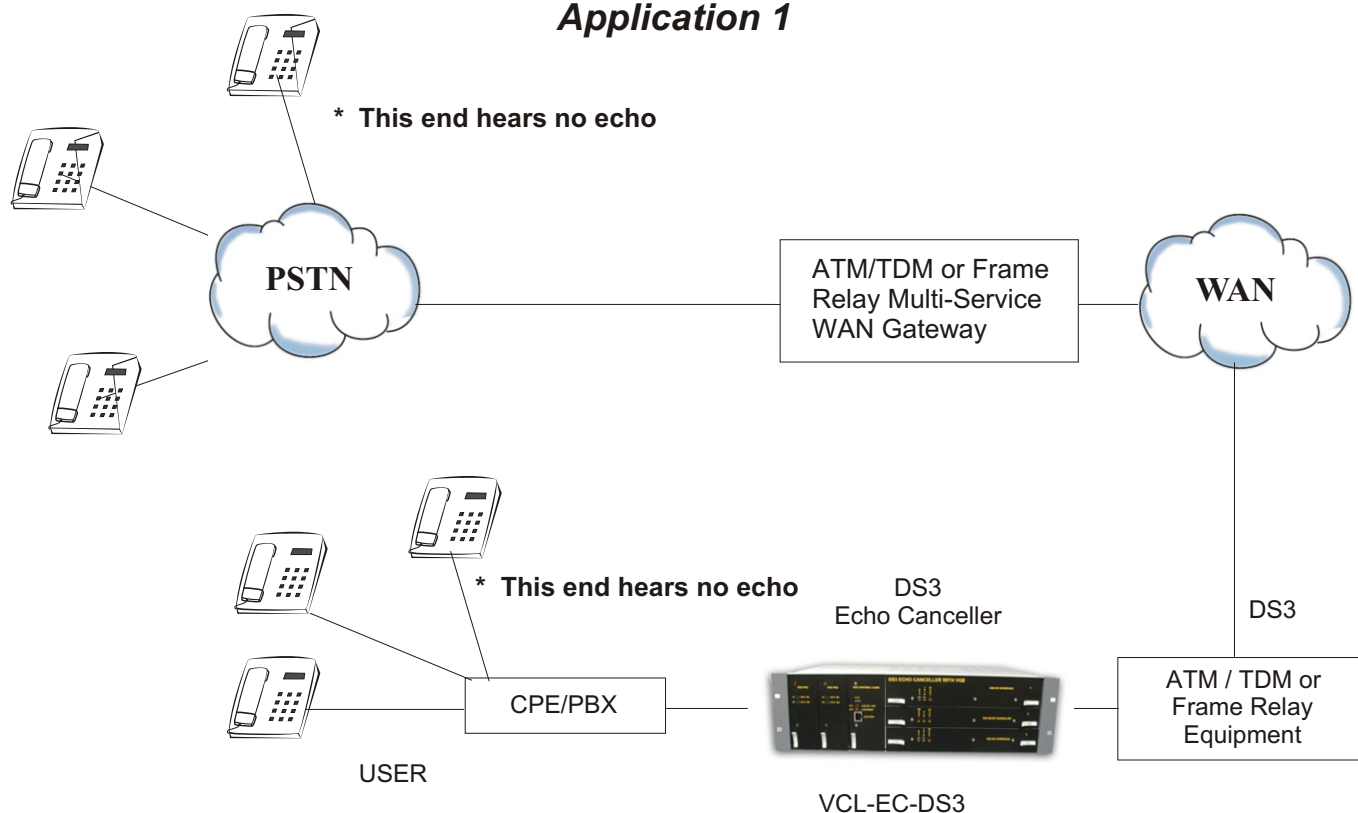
Application 1

* This end hears no echo

PSTN

ATM/TDM or Frame Relay Multi-Service WAN Gateway

WAN

* This end hears no echo

DS3 Echo Canceller

DS3

CPE/PBX

ATM / TDM or Frame Relay Equipment

USER

VCL-EC-DS3